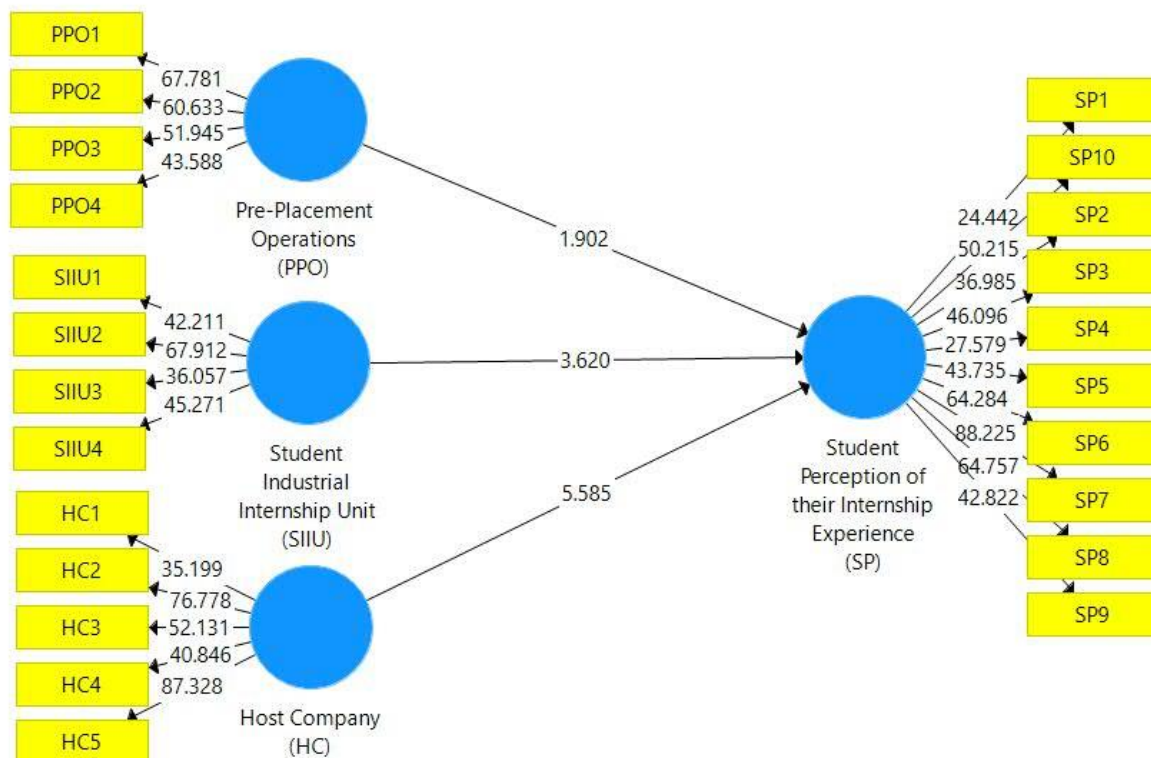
PPO1
PPO2
PPO3
PPO4
67.781
60.633
51.945
43.588
Pre-Placement Operations (PPO)
1.902
SIIU1
SIIU2
SIIU3
SIIU4
42.211
67.912
36.057
45.271
Student Industrial Internship Unit (SIIU)
3.620
HC1
HC2
HC3
HC4
HC5
35.199
76.778
52.131
40.846
87.328
Host Company (HC)
5.585
Student Perception of their Internship Experience (SP)
24.442
50.215
36.985
46.096
27.579
43.735
64.284
88.225
64.757
42.822
SP1
SP10
SP2
SP3
SP4
SP5
SP6
SP7
SP8
SP9